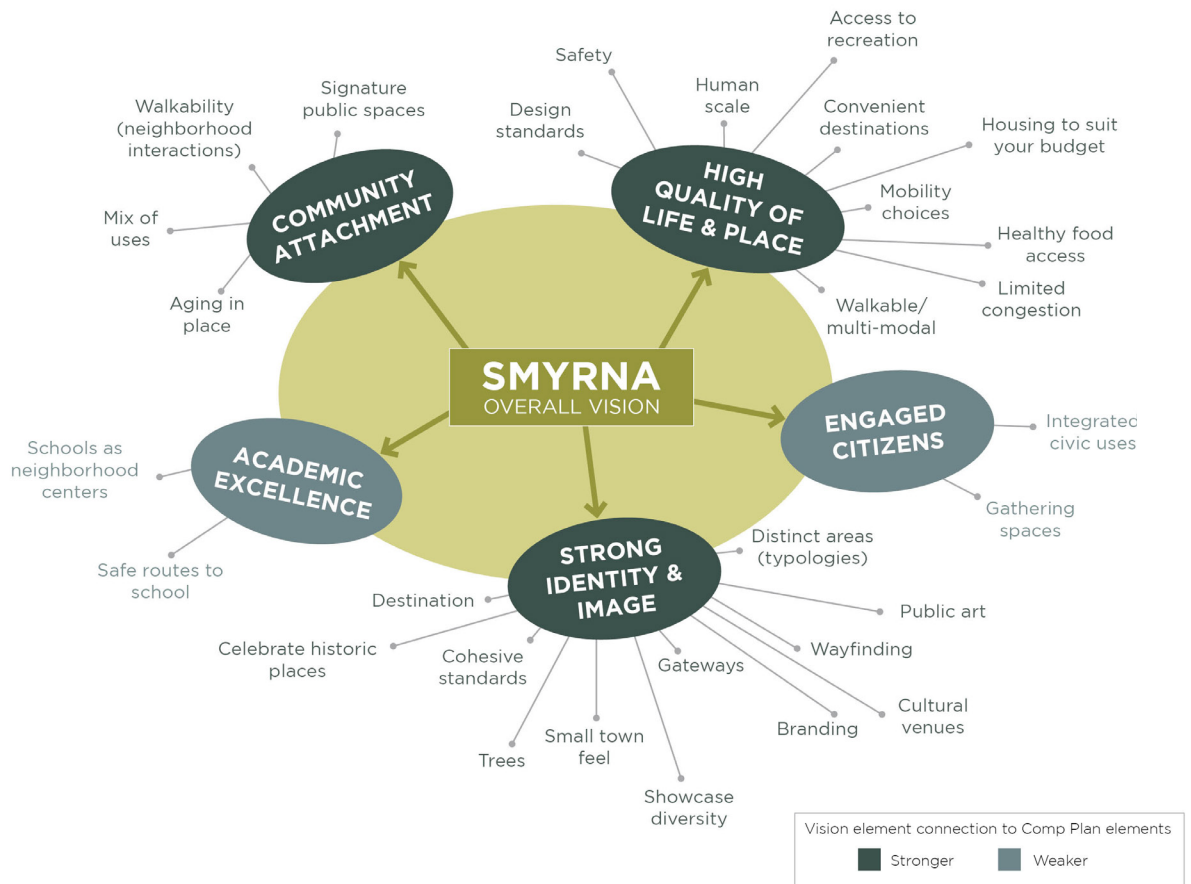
SMYRNA
OVERALL VISION

COMMUNITY ATTACHMENT

Walkability (neighborhood interactions)

Signature public spaces

Mix of uses

Aging in place

HIGH QUALITY OF LIFE & PLACE

Safety

Design standards

Human scale

Access to recreation

Convenient destinations

Housing to suit your budget

Mobility choices

Healthy food access

Limited congestion

Walkable/ multi-modal

ENGAGED CITIZENS

Integrated civic uses

Gathering spaces

ACADEMIC EXCELLENCE

Schools as neighborhood centers

Safe routes to school

STRONG IDENTITY & IMAGE

Distinct areas (typologies)

Public art

Wayfinding

Cultural venues

Branding

Gateways

Showcase diversity

Small town feel

Trees

Cohesive standards

Celebrate historic places

Destination

Vision element connection to Comp Plan elements

Stronger

Weaker